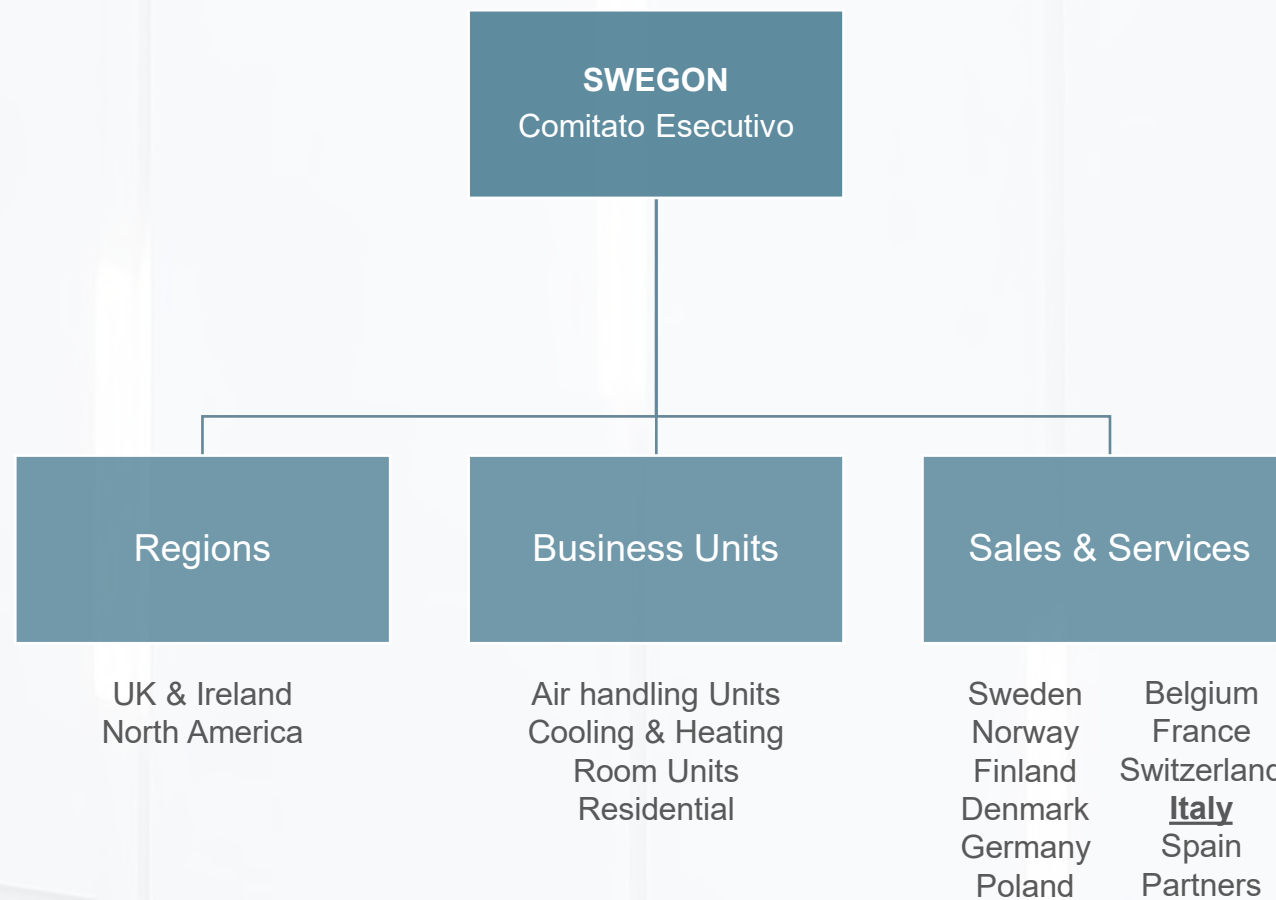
SWEGON
Comitato Esecutivo

Regions

Business Units

Sales & Services

UK & Ireland
North America

Air handling Units
Cooling & Heating
Room Units
Residential

Sweden
Norway
Finland
Denmark
Germany
Poland

Belgium
France
Switzerlan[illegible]
Italy
Spain
Partners